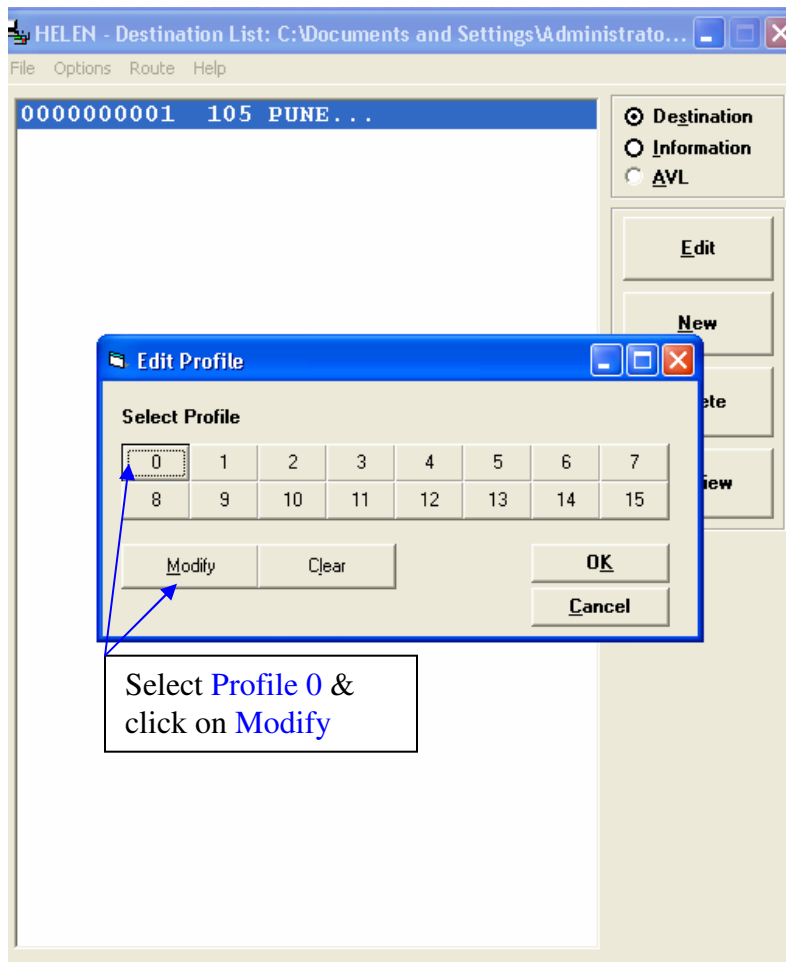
HELEN - Destination List: C:\Documents and Settings\Administrato...

File Options Route Help

0000000001 105 PUNE...

Destination
Information
AVL

Edit

New

ete

iew

Edit Profile

Select Profile

| 0 | 1 | 2 | 3 | 4 | 5 | 6 | 7 |
|---|---|---|---|---|---|---|---|
| 8 | 9 | 10 | 11 | 12 | 13 | 14 | 15 |

Modify
Clear
OK
Cancel

Select Profile 0 & click on Modify